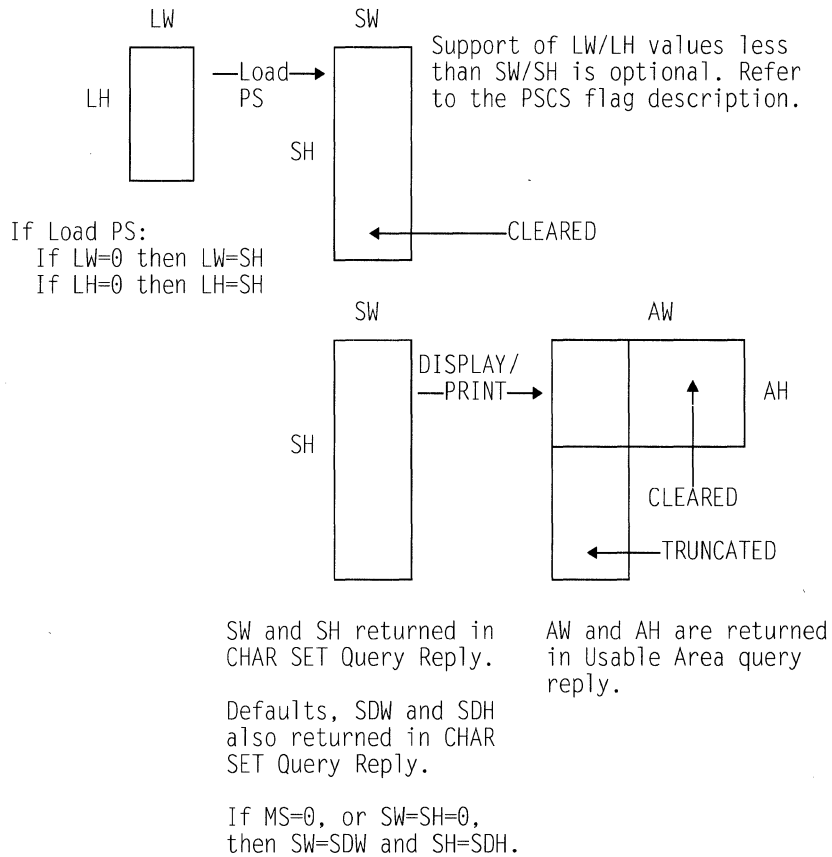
LW

LH

—Load→ PS

SW

SH

Support of LW/LH values less than SW/SH is optional. Refer to the PSCS flag description.

CLEARED

If Load PS:
If LW=0 then LW=SH
If LH=0 then LH=SH

SW

SH

DISPLAY/ —PRINT→

AW

AH

CLEARED

TRUNCATED

SW and SH returned in CHAR SET Query Reply.

Defaults, SDW and SDH also returned in CHAR SET Query Reply.

If MS=0, or SW=SH=0, then SW=SDW and SH=SDH.

AW and AH are returned in Usable Area query reply.